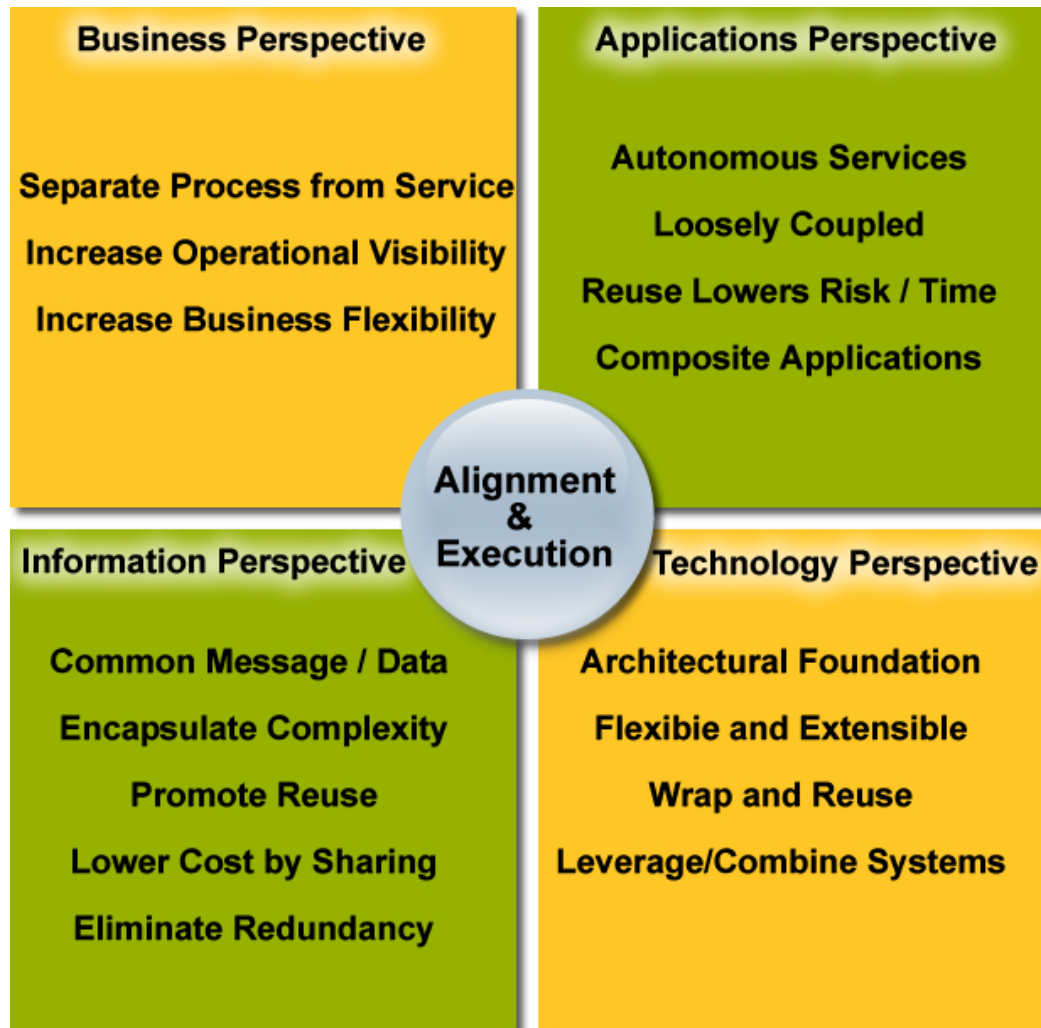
Business Perspective

Separate Process from Service
Increase Operational Visibility
Increase Business Flexibility

Applications Perspective

Autonomous Services
Loosely Coupled
Reuse Lowers Risk / Time
Composite Applications

Alignment & Execution

Information Perspective

Common Message / Data
Encapsulate Complexity
Promote Reuse
Lower Cost by Sharing
Eliminate Redundancy

Technology Perspective

Architectural Foundation
Flexibie and Extensible
Wrap and Reuse
Leverage/Combine Systems